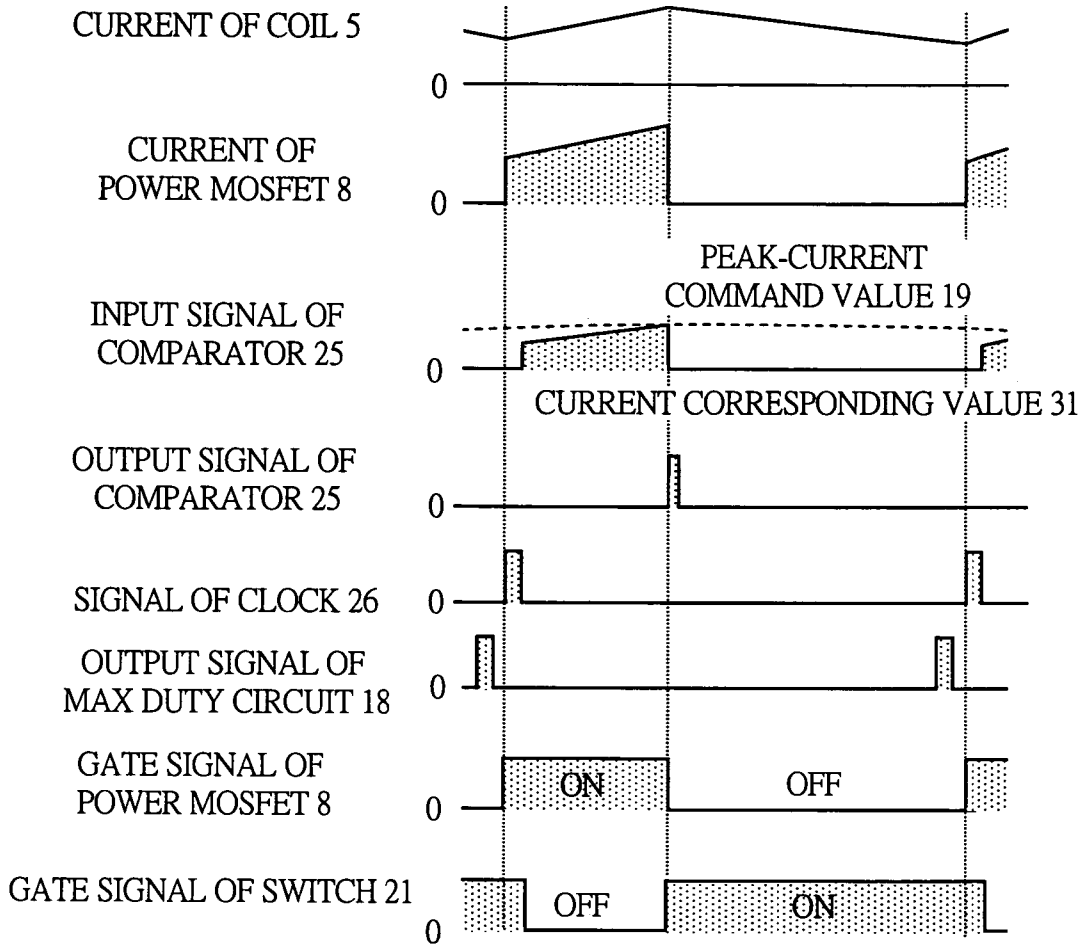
CURRENT OF COIL 5
0
CURRENT OF POWER MOSFET 8
0
PEAK-CURRENT COMMAND VALUE 19
INPUT SIGNAL OF COMPARATOR 25
0
CURRENT CORRESPONDING VALUE 31
OUTPUT SIGNAL OF COMPARATOR 25
0
SIGNAL OF CLOCK 26
0
OUTPUT SIGNAL OF MAX DUTY CIRCUIT 18
0
GATE SIGNAL OF POWER MOSFET 8
0
ON
OFF
GATE SIGNAL OF SWITCH 21
0
OFF
ON